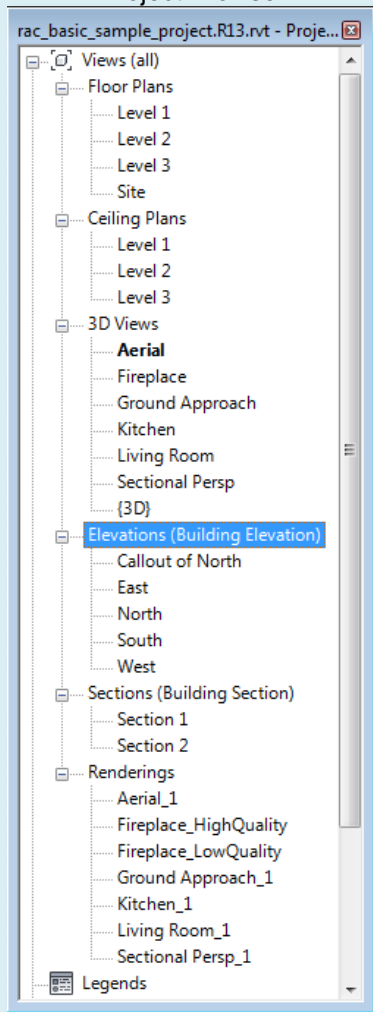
rac_basic_sample_project.R13.rvt - Proje...

Views (all)
Floor Plans
Level 1
Level 2
Level 3
Site
Ceiling Plans
Level 1
Level 2
Level 3
3D Views
Aerial
Fireplace
Ground Approach
Kitchen
Living Room
Sectional Persp
{3D}
Elevations (Building Elevation)
Callout of North
East
North
South
West
Sections (Building Section)
Section 1
Section 2
Renderings
Aerial_1
Fireplace_HighQuality
Fireplace_LowQuality
Ground Approach_1
Kitchen_1
Living Room_1
Sectional Persp_1
Legends